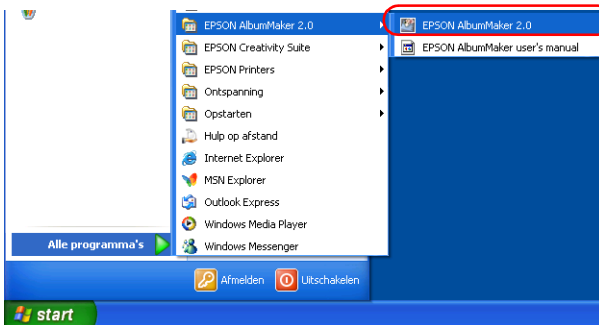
EPSON AlbumMaker 2.0
EPSON Creativity Suite
EPSON Printers
Ontspanning
Opstarten
Hulp op afstand
Internet Explorer
MSN Explorer
Outlook Express
Windows Media Player
Windows Messenger

EPSON AlbumMaker 2.0
EPSON AlbumMaker user's manual

Alle programma's

Afmelden
Uitschakelen

start